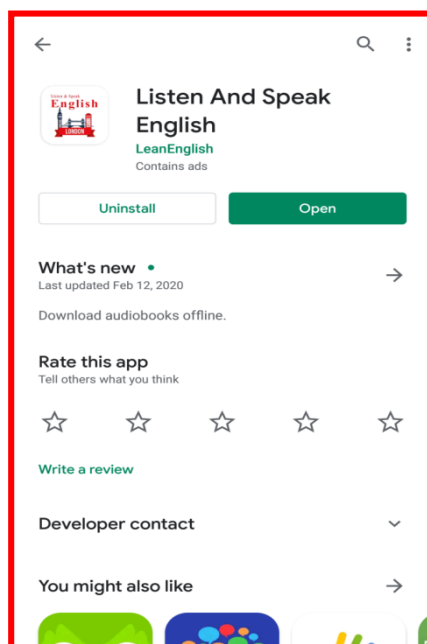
Listen & Speak
English
LONDON

Listen And Speak English
LeanEnglish
Contains ads

Uninstall
Open

What's new •
Last updated Feb 12, 2020

Download audiobooks offline.

Rate this app
Tell others what you think

Write a review

Developer contact

You might also like